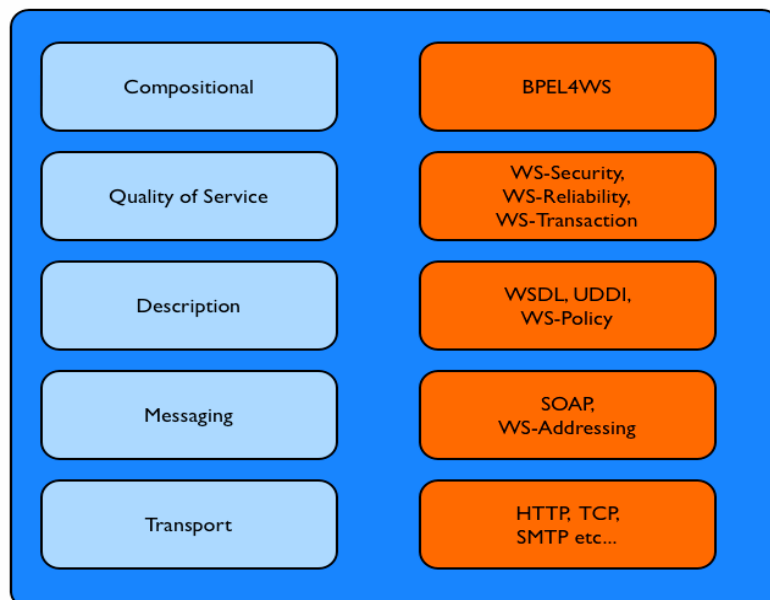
| | |
|---|---|
| Compositional | BPEL4WS |
| Quality of Service | WS-Security, WS-Reliability, WS-Transaction |
| Description | WSDL, UDDI, WS-Policy |
| Messaging | SOAP, WS-Addressing |
| Transport | HTTP, TCP, SMTP etc... |